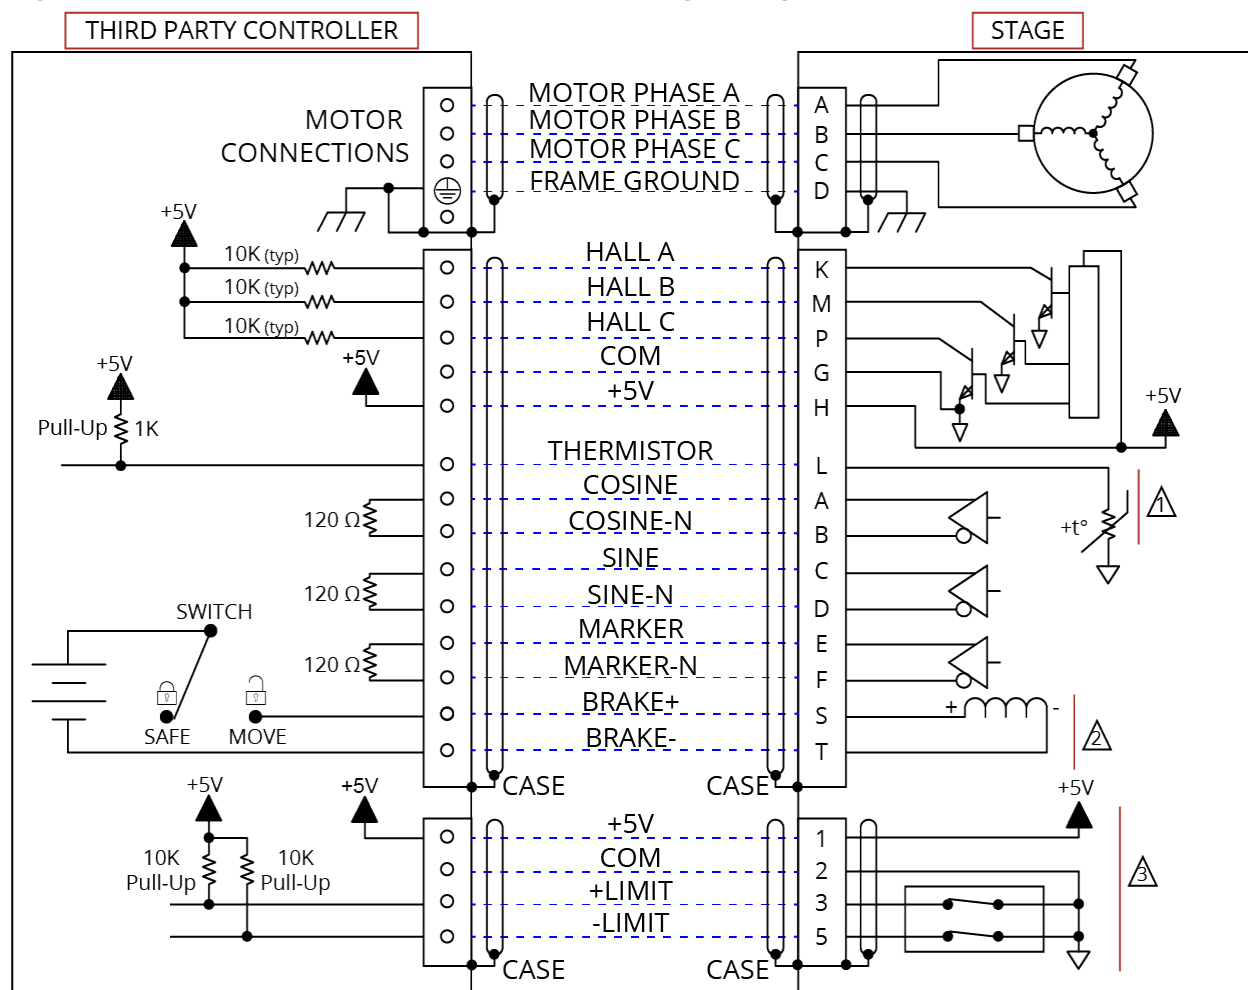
THIRD PARTY CONTROLLER

STAGE

MOTOR CONNECTIONS

MOTOR PHASE A
MOTOR PHASE B
MOTOR PHASE C
FRAME GROUND

A
B
C
D

+5V

10K (typ)
10K (typ)
10K (typ)

HALL A
HALL B
HALL C
COM
+5V

K
M
P
G
H

+5V

+5V

+5V

Pull-Up 1K

THERMISTOR
COSINE
COSINE-N
SINE
SINE-N
MARKER
MARKER-N
BRAKE+
BRAKE-

L
A
B
C
D
E
F
S
T

120 Ω
120 Ω
120 Ω

+t°

1

SWITCH

SAFE
MOVE

+
-

2

CASE
CASE

+5V
+5V

10K Pull-Up
10K Pull-Up

+5V
COM
+LIMIT
-LIMIT

1
2
3
5

+5V

3

CASE
CASE